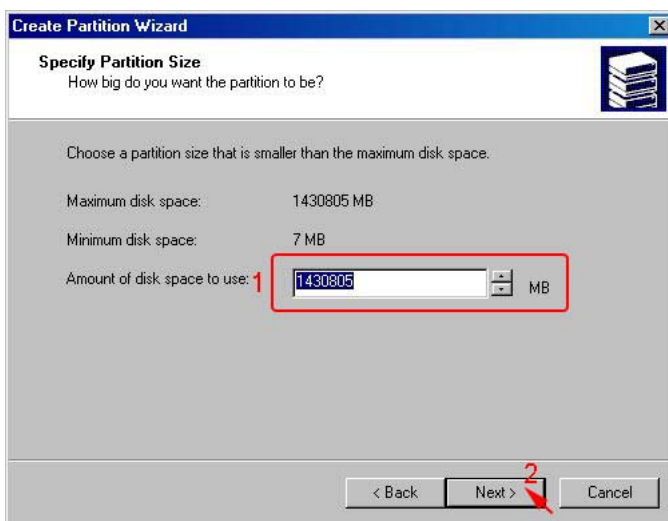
Create Partition Wizard

Specify Partition Size
How big do you want the partition to be?

Choose a partition size that is smaller than the maximum disk space.

Maximum disk space: 1430805 MB

Minimum disk space: 7 MB

Amount of disk space to use: 1 1430805 MB

2

< Back Next > Cancel